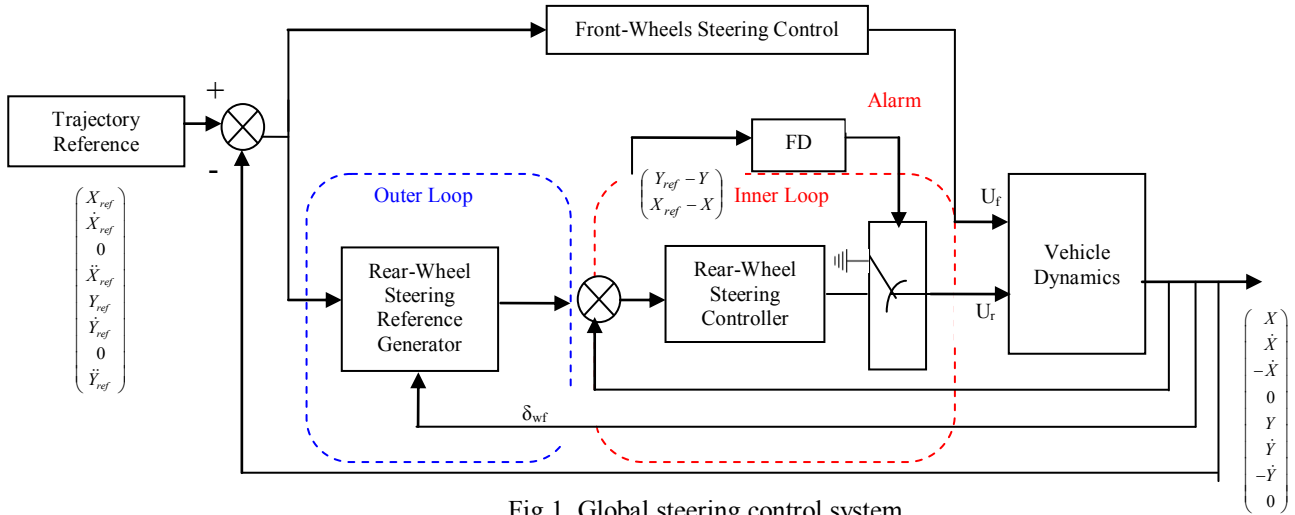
Front-Wheels Steering Control

Trajectory Reference

+

-

$\begin{pmatrix} X_{ref} \\ \dot{X}_{ref} \\ 0 \\ \ddot{X}_{ref} \\ Y_{ref} \\ \dot{Y}_{ref} \\ 0 \\ \ddot{Y}_{ref} \end{pmatrix}$

Alarm

FD

$\begin{pmatrix} Y_{ref} - Y \\ X_{ref} - X \end{pmatrix}$

Outer Loop

Inner Loop

$U_f$

$U_r$

Vehicle Dynamics

Rear-Wheel Steering Reference Generator

Rear-Wheel Steering Controller

$\delta_{wf}$

$\begin{pmatrix} X \\ \dot{X} \\ -\dot{X} \\ 0 \\ Y \\ \dot{Y} \\ -\dot{Y} \\ 0 \end{pmatrix}$

Fig.1. Global steering control system